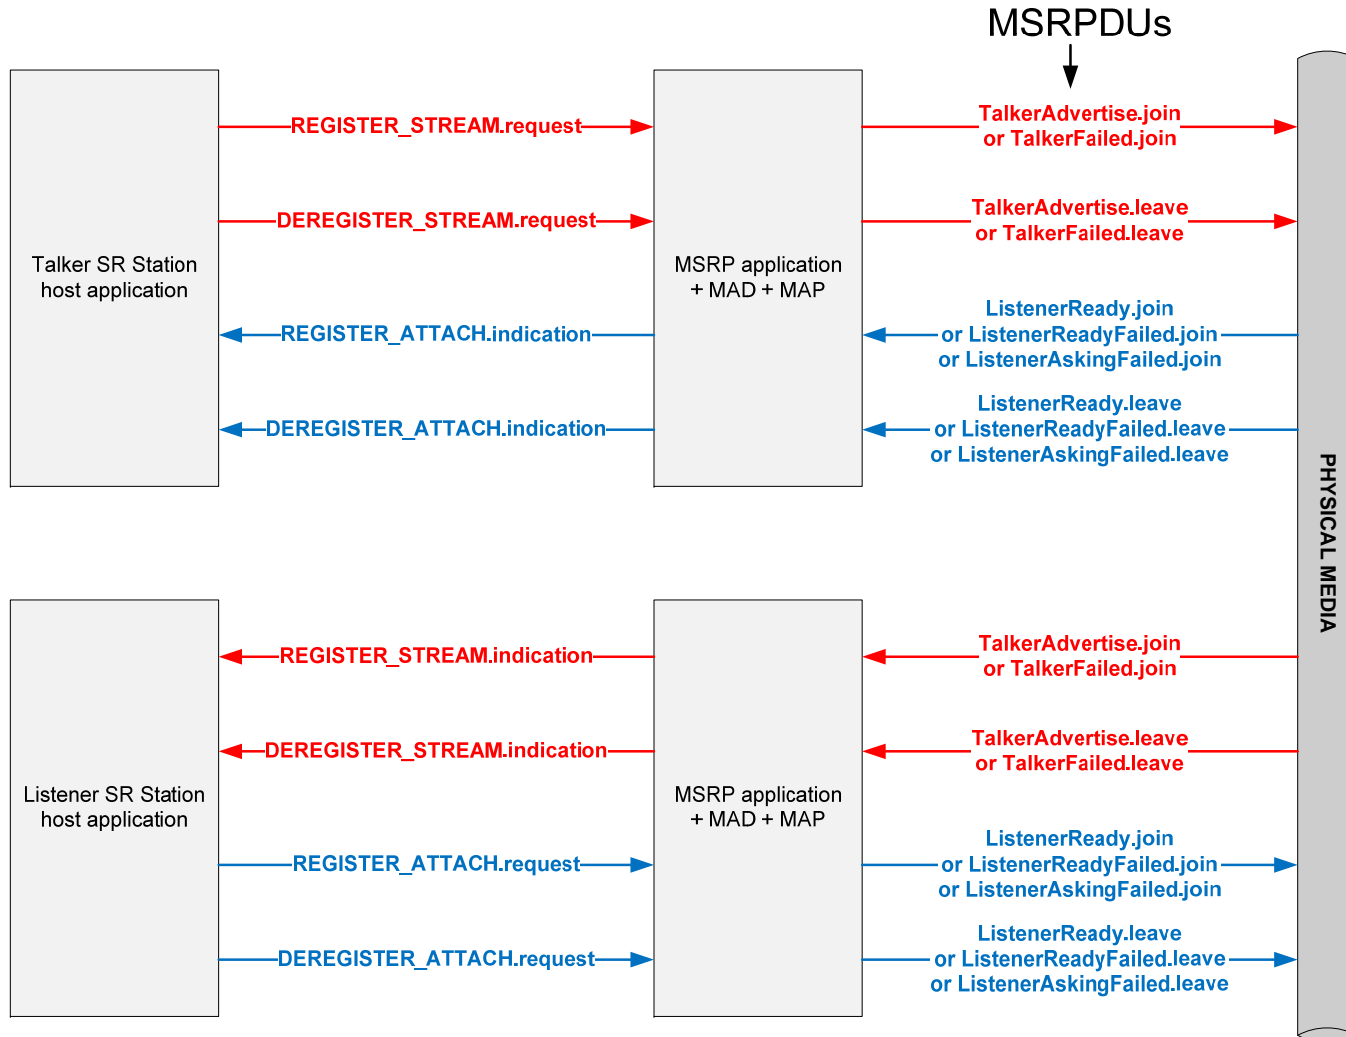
MSRPDUs

Talker SR Station host application

REGISTER_STREAM.request

DEREGISTER_STREAM.request

REGISTER_ATTACH.indication

DEREGISTER_ATTACH.indication

MSRP application + MAD + MAP

TalkerAdvertise.join or TalkerFailed.join

TalkerAdvertise.leave or TalkerFailed.leave

ListenerReady.join or ListenerReadyFailed.join or ListenerAskingFailed.join

ListenerReady.leave or ListenerReadyFailed.leave or ListenerAskingFailed.leave

PHYSICAL MEDIA

Listener SR Station host application

REGISTER_STREAM.indication

DEREGISTER_STREAM.indication

REGISTER_ATTACH.request

DEREGISTER_ATTACH.request

MSRP application + MAD + MAP

TalkerAdvertise.join or TalkerFailed.join

TalkerAdvertise.leave or TalkerFailed.leave

ListenerReady.join or ListenerReadyFailed.join or ListenerAskingFailed.join

ListenerReady.leave or ListenerReadyFailed.leave or ListenerAskingFailed.leave